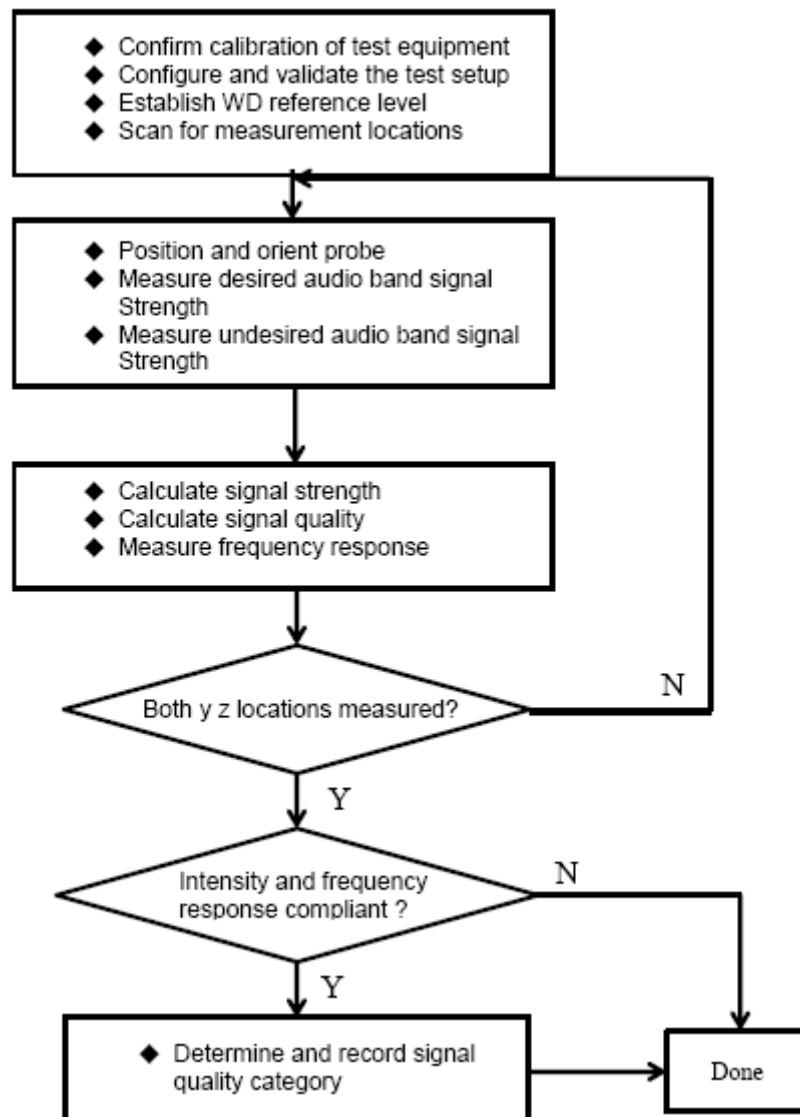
◆ Confirm calibration of test equipment
◆ Configure and validate the test setup
◆ Establish WD reference level
◆ Scan for measurement locations

◆ Position and orient probe
◆ Measure desired audio band signal Strength
◆ Measure undesired audio band signal Strength

◆ Calculate signal strength
◆ Calculate signal quality
◆ Measure frequency response

Both y z locations measured?

N

Y

Intensity and frequency response compliant ?

N

Y

◆ Determine and record signal quality category

Done